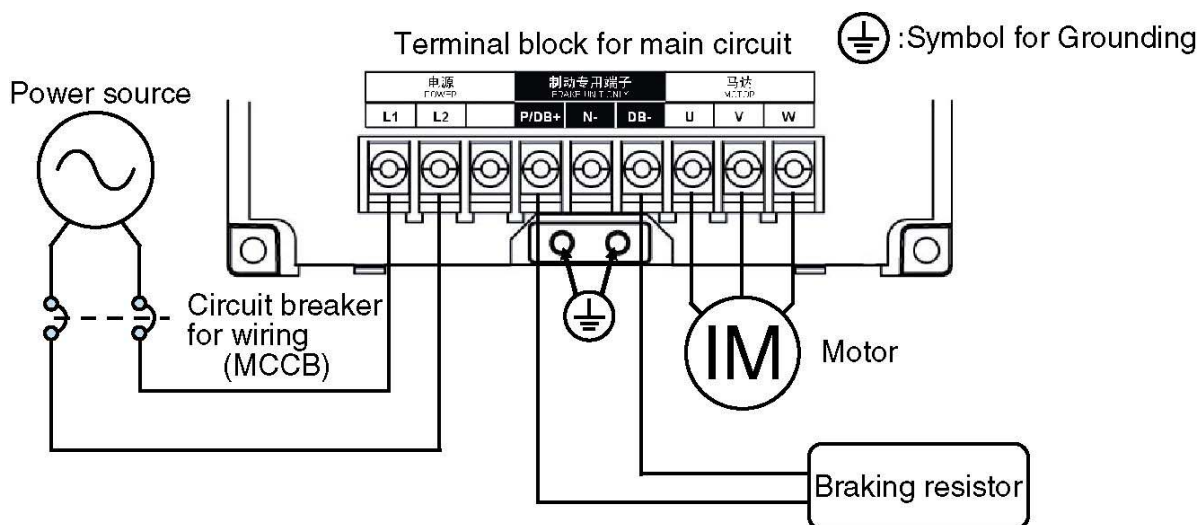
Terminal block for main circuit

:Symbol for Grounding

Power source

电源
POWER

制动专用端子
BRAKE UNIT ONLY

马达
MOTOR

| L1 | L2 |  | P/DB+ | N- | DB- | U | V | W |
|---|---|---|---|---|---|---|---|---|

Circuit breaker for wiring (MCCB)

IM

Motor

Braking resistor